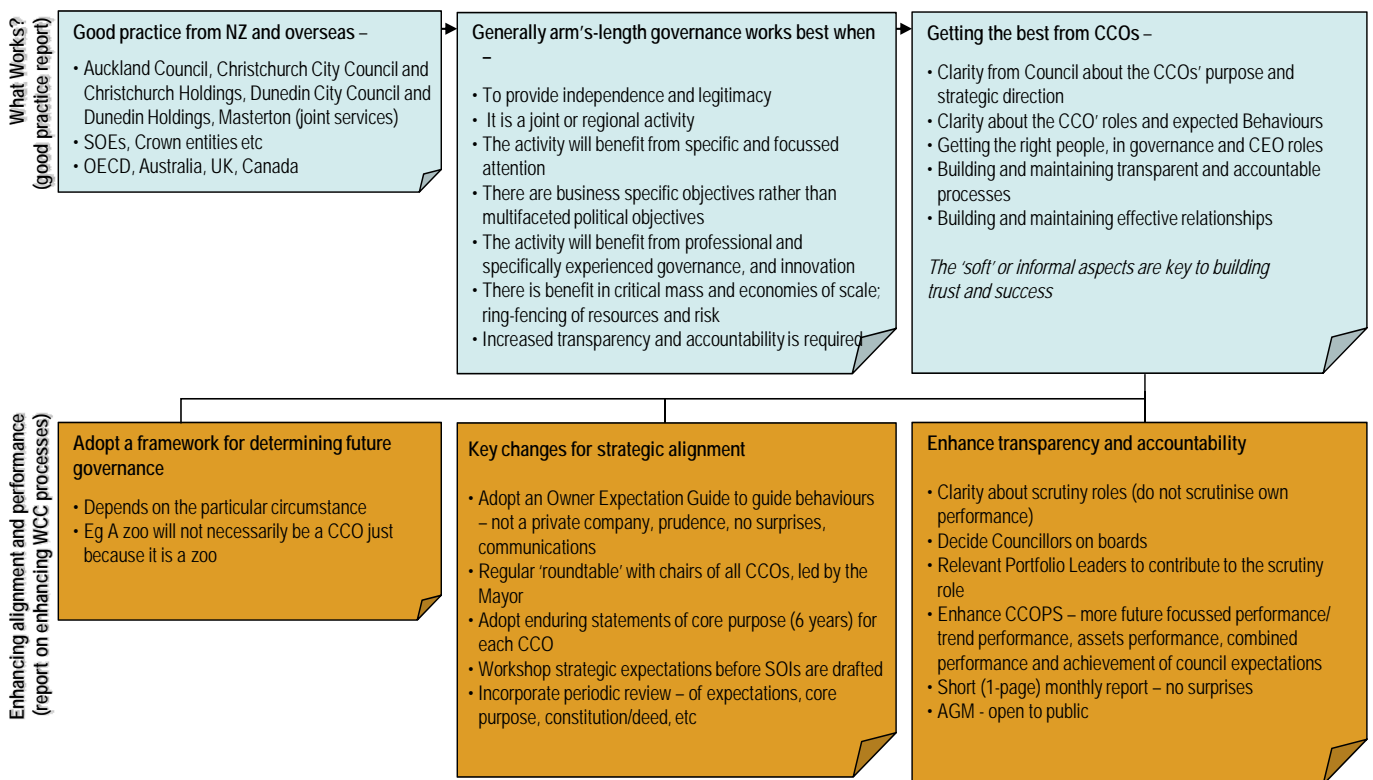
What Works?
(good practice report)

Good practice from NZ and overseas –

• Auckland Council, Christchurch City Council and Christchurch Holdings, Dunedin City Council and Dunedin Holdings, Masterton (joint services)
• SOEs, Crown entities etc
• OECD, Australia, UK, Canada

Generally arm's-length governance works best when –

• To provide independence and legitimacy
• It is a joint or regional activity
• The activity will benefit from specific and focussed attention
• There are business specific objectives rather than multifaceted political objectives
• The activity will benefit from professional and specifically experienced governance, and innovation
• There is benefit in critical mass and economies of scale; ring-fencing of resources and risk
• Increased transparency and accountability is required

Getting the best from CCOs –

• Clarity from Council about the CCOs' purpose and strategic direction
• Clarity about the CCO' roles and expected Behaviours
• Getting the right people, in governance and CEO roles
• Building and maintaining transparent and accountable processes
• Building and maintaining effective relationships

The 'soft' or informal aspects are key to building trust and success

Enhancing alignment and performance
(report on enhancing WCC processes)

Adopt a framework for determining future governance

• Depends on the particular circumstance
• Eg A zoo will not necessarily be a CCO just because it is a zoo

Key changes for strategic alignment

• Adopt an Owner Expectation Guide to guide behaviours – not a private company, prudence, no surprises, communications
• Regular 'roundtable' with chairs of all CCOs, led by the Mayor
• Adopt enduring statements of core purpose (6 years) for each CCO
• Workshop strategic expectations before SOIs are drafted
• Incorporate periodic review – of expectations, core purpose, constitution/deed, etc

Enhance transparency and accountability

• Clarity about scrutiny roles (do not scrutinise own performance)
• Decide Councillors on boards
• Relevant Portfolio Leaders to contribute to the scrutiny role
• Enhance CCOPS – more future focussed performance/ trend performance, assets performance, combined performance and achievement of council expectations
• Short (1-page) monthly report – no surprises
• AGM - open to public